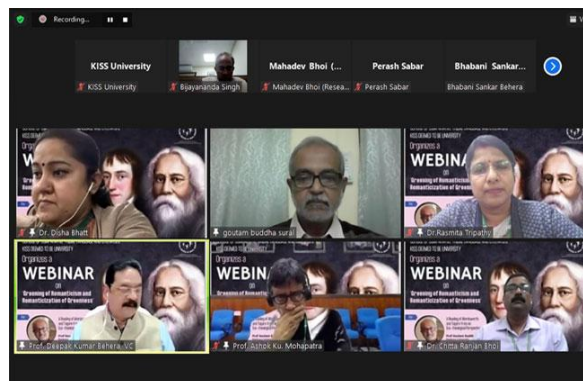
Recording...

KISS University
KISS University

Bijayananda Singh

Mahadev Bhoi (...
Mahadev Bhoi (Resea...

Perash Sabar
Perash Sabar

Bhabani Sankar...
Bhabani Sankar Behera

Organizes a
WEBINAR
on
Greening of Romanticism and Romanticization of Greenness

Dr. Disha Bhatt

goutam buddha sural

Dr. Rasmita Tripathy

KISS DEEMED TO BE UNIVERSITY
Organizes a
WEBINAR
on
Greening of Romanticism and Romanticization of Greenness

Prof. Deepak Kumar Behera, VC

Prof. Ashok Ku. Mohapatra

Dr. Chitta Ranjan Bhoi